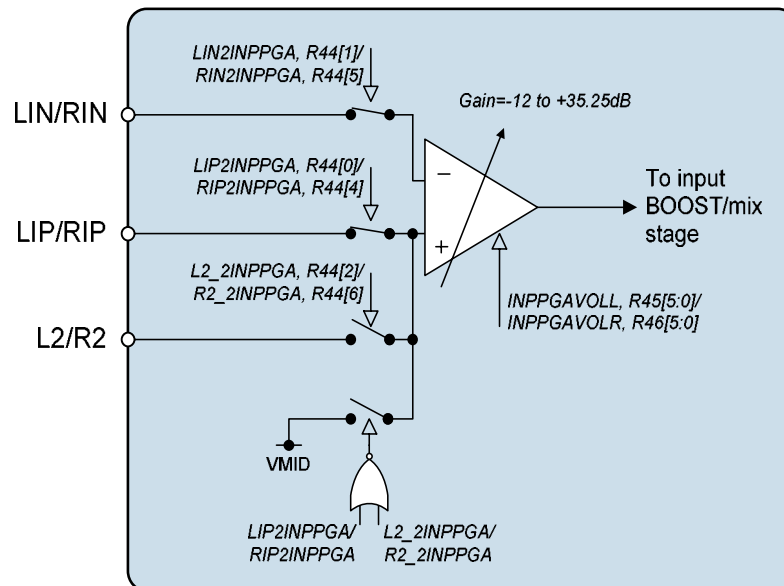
LIN2INPPGA, R44[1]/
RIN2INPPGA, R44[5]

LIN/RIN

Gain=-12 to +35.25dB

LIP2INPPGA, R44[0]/
RIP2INPPGA, R44[4]

−

To input BOOST/mix stage

LIP/RIP

+

L2_2INPPGA, R44[2]/
R2_2INPPGA, R44[6]

INPPGAVOLL, R45[5:0]/
INPPGAVOLR, R46[5:0]

L2/R2

VMID

LIP2INPPGA/
RIP2INPPGA

L2_2INPPGA/
R2_2INPPGA